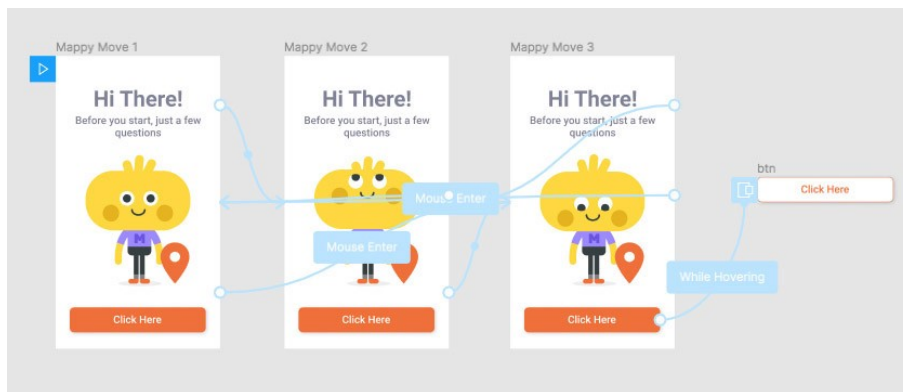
Mappy Move 1

Hi There!

Before you start, just a few questions

Click Here

Mappy Move 2

Hi There!

Before you start, just a few questions

Mouse Enter

Mouse Enter

Click Here

Mappy Move 3

Hi There!

Before you start, just a few questions

Click Here

btn

Click Here

While Hovering